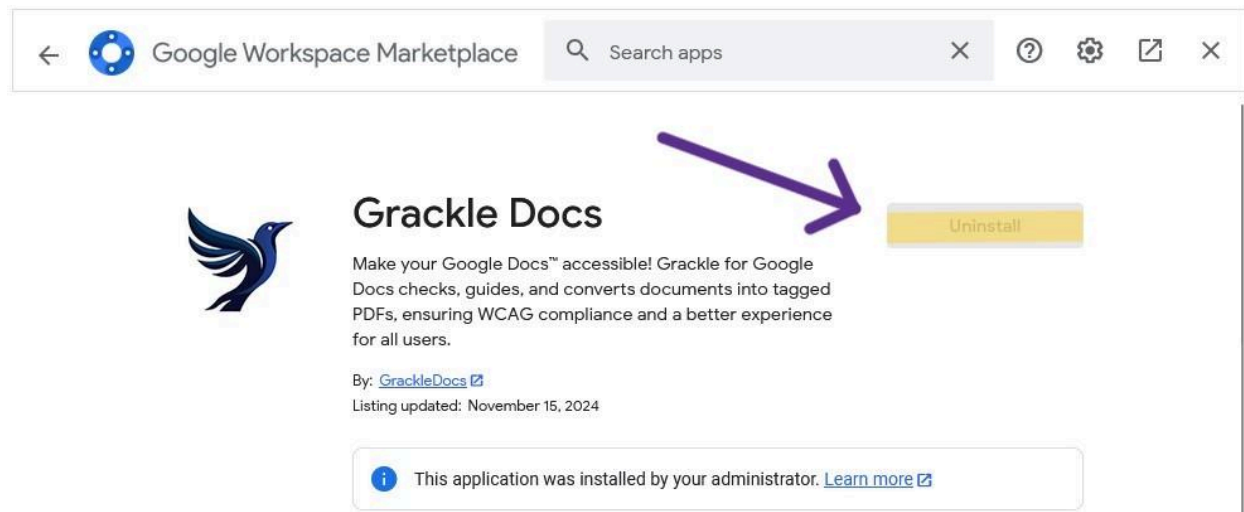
Google Workspace Marketplace

Search apps

Grackle Docs

Uninstall

Make your Google Docs™ accessible! Grackle for Google Docs checks, guides, and converts documents into tagged PDFs, ensuring WCAG compliance and a better experience for all users.

By: GrackleDocs

Listing updated: November 15, 2024

This application was installed by your administrator. Learn more